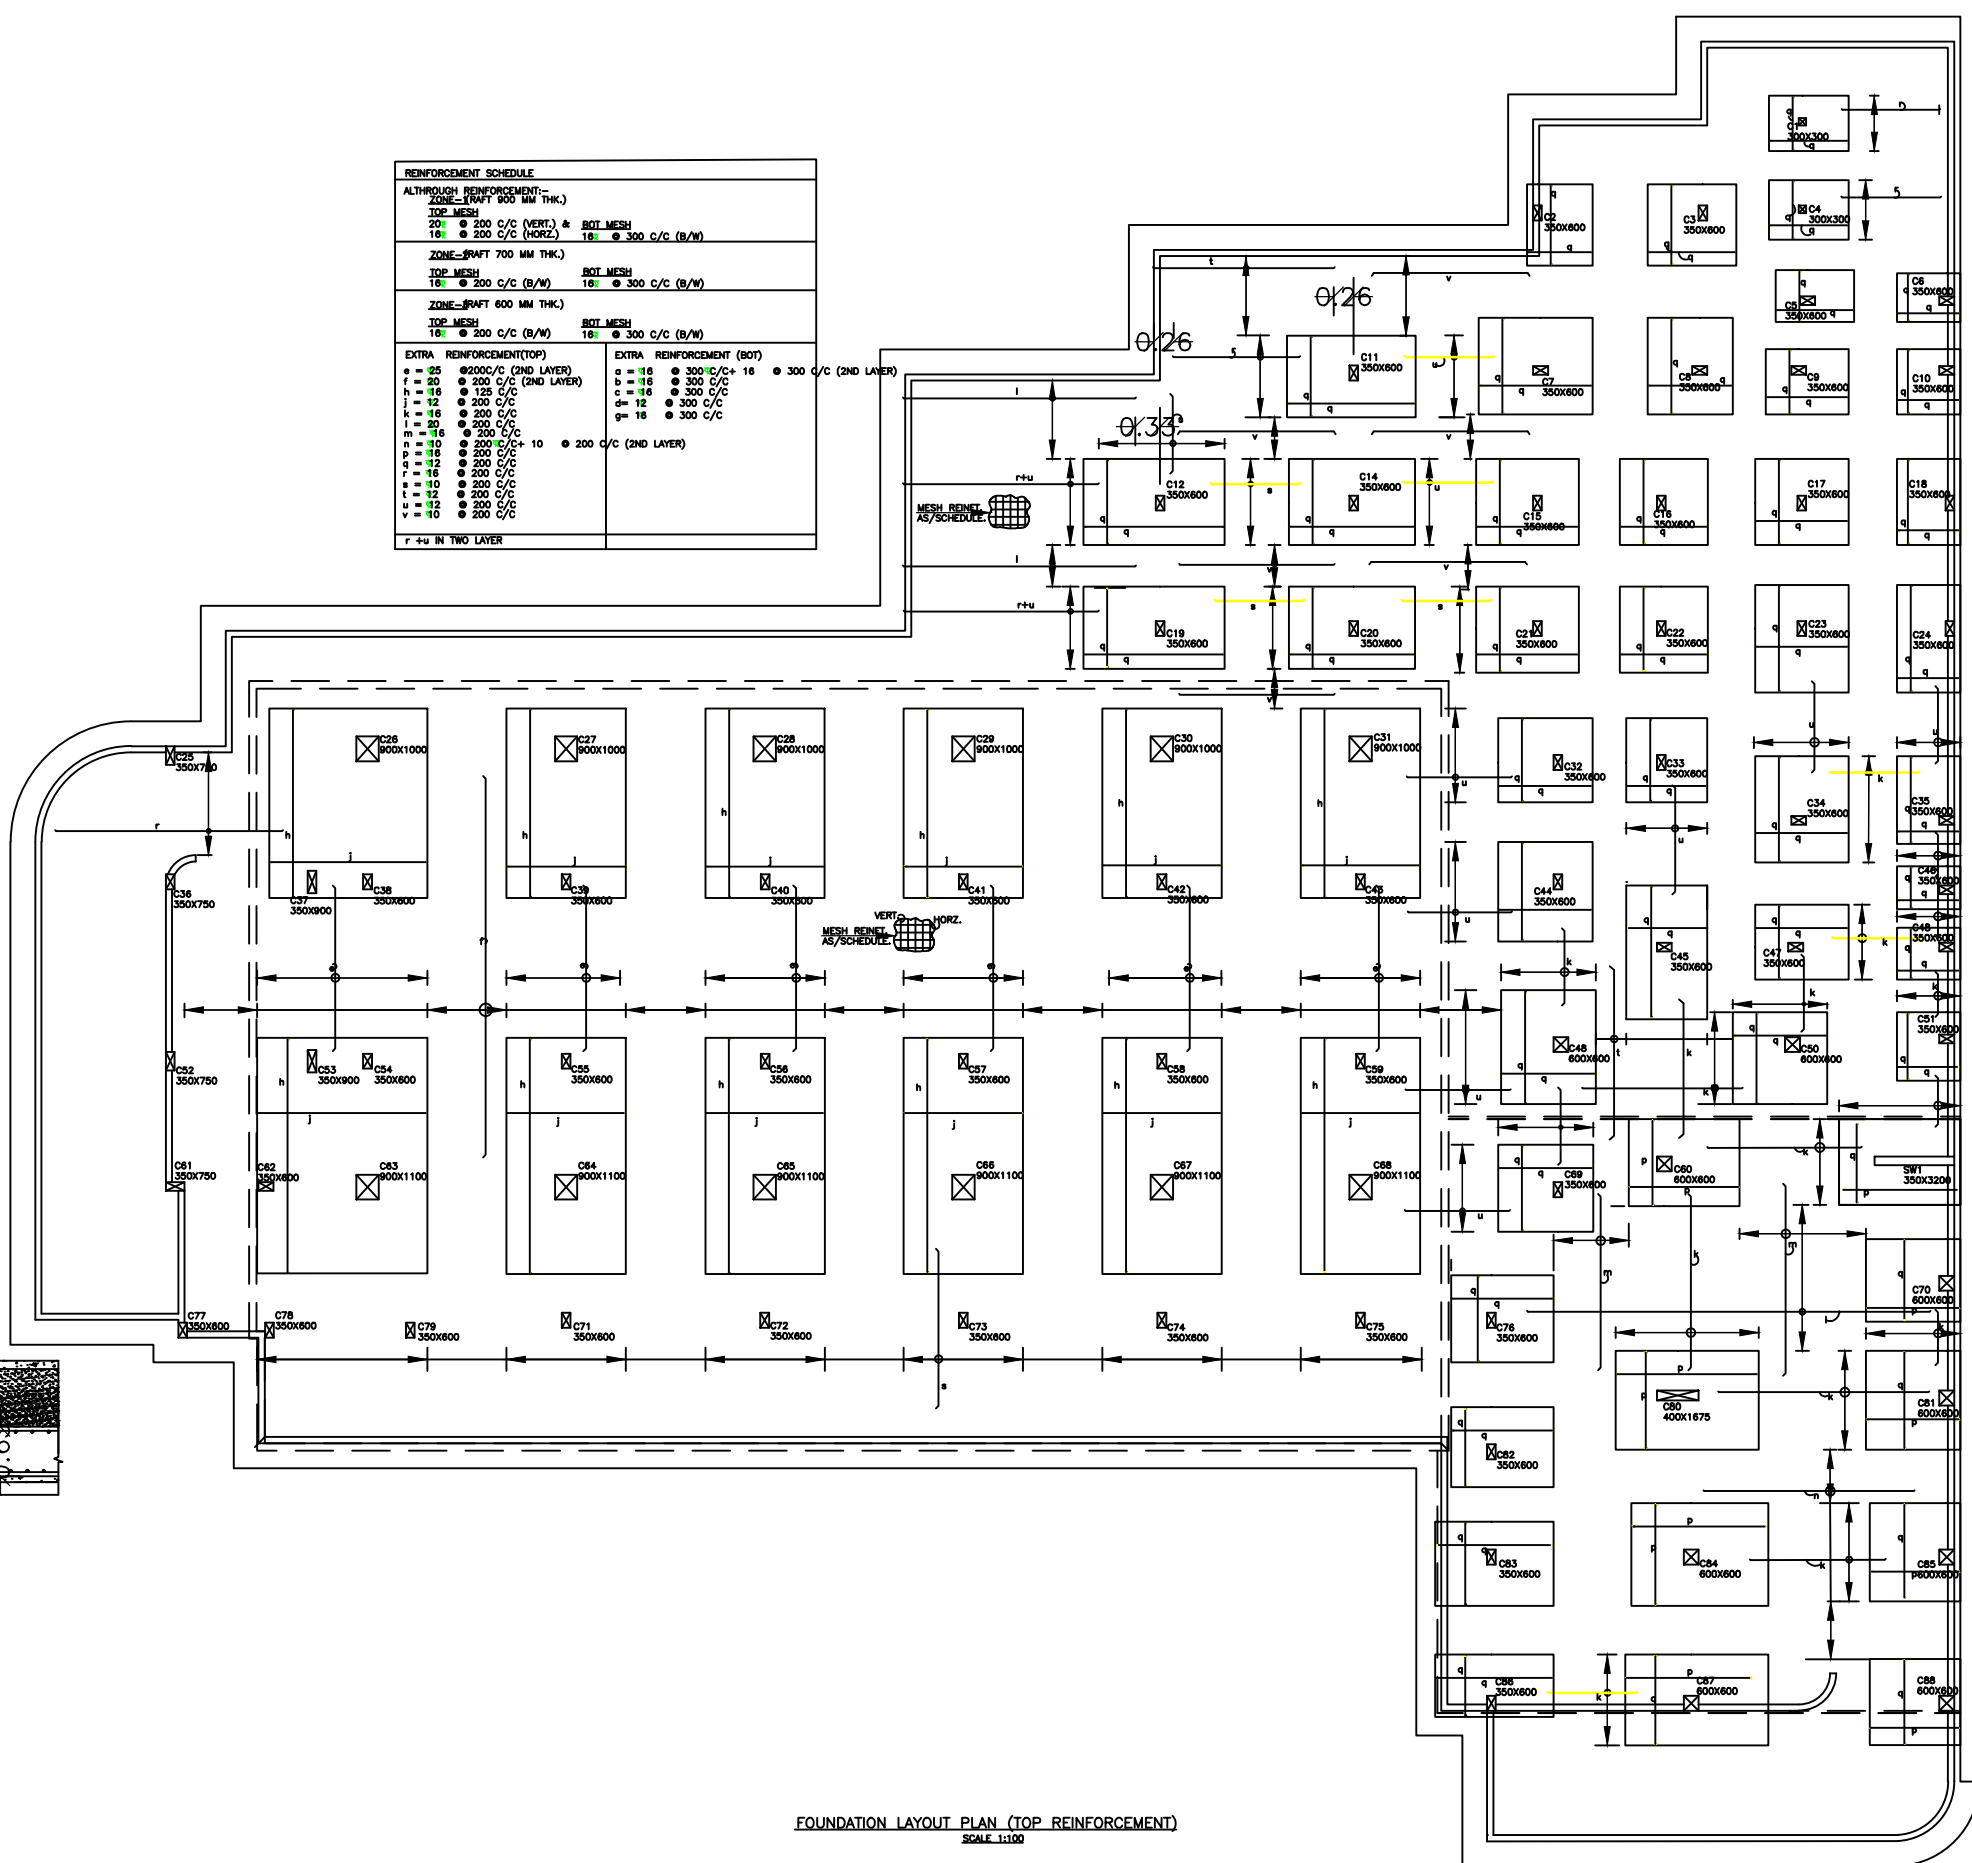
REINFORCEMENT SCHEDULE

ALTHROUGH REINFORCEMENT:-
ZONE-1(RAFT 900 MM THK.)
TOP MESH
20 @ 200 C/C (VERT.) &
16 @ 200 C/C (HORZ.)
BOT MESH
16 @ 300 C/C (B/W)

ZONE-2(RAFT 700 MM THK.)
TOP MESH
16 @ 200 C/C (B/W)
BOT MESH
16 @ 300 C/C (B/W)

ZONE-3(RAFT 600 MM THK.)
TOP MESH
16 @ 200 C/C (B/W)
BOT MESH
16 @ 300 C/C (B/W)

EXTRA REINFORCEMENT(TOP)
e = 25 @200C/C (2ND LAYER)
f = 20 @ 200 C/C (2ND LAYER)
h = 16 @ 125 C/C
j = 12 @ 200 C/C
k = 16 @ 200 C/C
l = 20 @ 200 C/C
m = 16 @ 200 C/C
n = 10 @ 200 C/C+ 10 @ 200 C/C (2ND LAYER)
p = 16 @ 200 C/C
q = 12 @ 200 C/C
r = 16 @ 200 C/C
s = 10 @ 200 C/C
t = 12 @ 200 C/C
u = 12 @ 200 C/C
v = 10 @ 200 C/C

EXTRA REINFORCEMENT (BOT)
a = 16 @ 300 C/C+ 16 @ 300 C/C (2ND LAYER)
b = 16 @ 300 C/C
c = 16 @ 300 C/C
d= 12 @ 300 C/C
g= 16 @ 300 C/C

r +u IN TWO LAYER

0.26
0.26
0.33

MESH REINFT. AS/SCHEDULE.
VERT. HORZ.

C1 300X300
C2 350X600
C3 350X600
C4 300X300
C5 350X600
C6 350X600
C7 350X600
C8 350X600
C9 350X600
C10 350X600
C11 350X600
C12 350X600
C14 350X600
C15 350X600
C16 350X600
C17 350X600
C18 350X600
C19 350X600
C20 350X600
C21 350X600
C22 350X600
C23 350X600
C24 350X600
C25 350X750
C26 900X1000
C27 900X1000
C28 900X1000
C29 900X1000
C30 900X1000
C31 900X1000
C32 350X600
C33 350X600
C34 350X600
C35 350X600
C36 350X750
C37 350X900
C38 350X600
C39 350X600
C40 350X600
C41 350X600
C42 350X600
C43 350X600
C44 350X600
C45 350X600
C46 350X600
C47 350X600
C48 600X600
C49 350X600
C50 600X600
C51 350X600
C52 350X750
C53 350X900
C54 350X600
C55 350X600
C56 350X600
C57 350X600
C58 350X600
C59 350X600
C60 600X600
C61 350X750
C62 350X600
C63 900X1100
C64 900X1100
C65 900X1100
C66 900X1100
C67 900X1100
C68 900X1100
C69 350X600
C70 600X600
C71 350X600
C72 350X600
C73 350X600
C74 350X600
C75 350X600
C76 350X600
C77 350X600
C78 350X600
C79 350X600
C80 400X1675
C81 600X600
C82 350X600
C83 350X600
C84 600X600
C85 600X600
C86 350X600
C87 600X600
C88 600X600
SW1 350X3200

FOUNDATION LAYOUT PLAN (TOP REINFORCEMENT)
SCALE 1:100